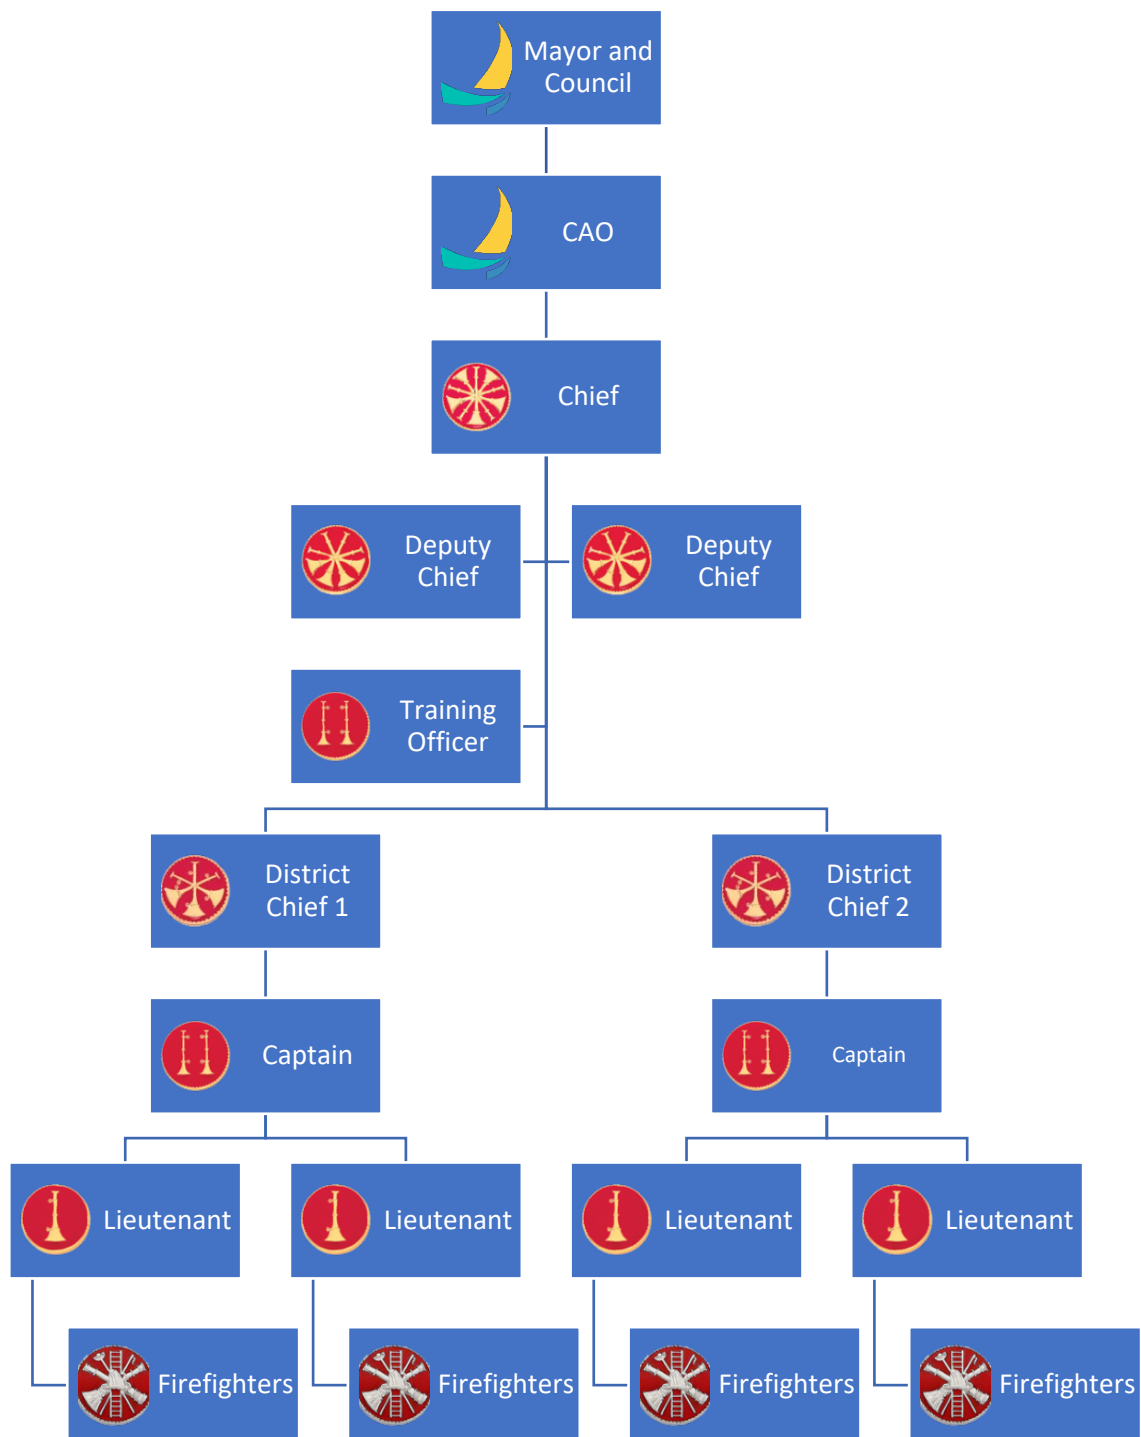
Mayor and Council

CAO

Chief

Deputy Chief

Deputy Chief

Training Officer

District Chief 1

District Chief 2

Captain

Captain

Lieutenant

Lieutenant

Lieutenant

Lieutenant

Firefighters

Firefighters

Firefighters

Firefighters